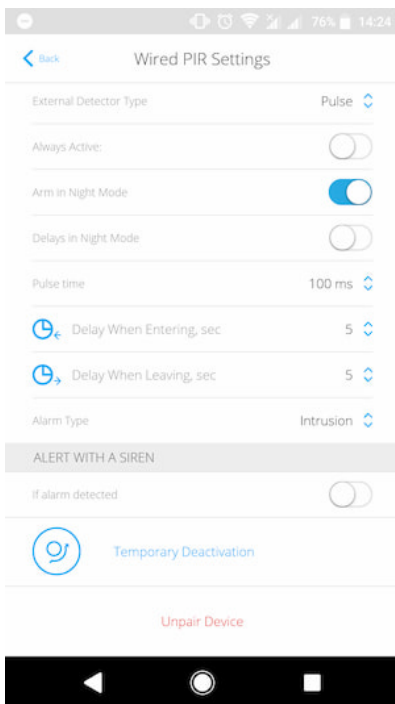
76% 14:24

Back

Wired PIR Settings

External Detector Type
Pulse

Always Active:

Arm in Night Mode

Delays in Night Mode

Pulse time
100 ms

Delay When Entering, sec
5

Delay When Leaving, sec
5

Alarm Type
Intrusion

ALERT WITH A SIREN

If alarm detected

Temporary Deactivation

Unpair Device